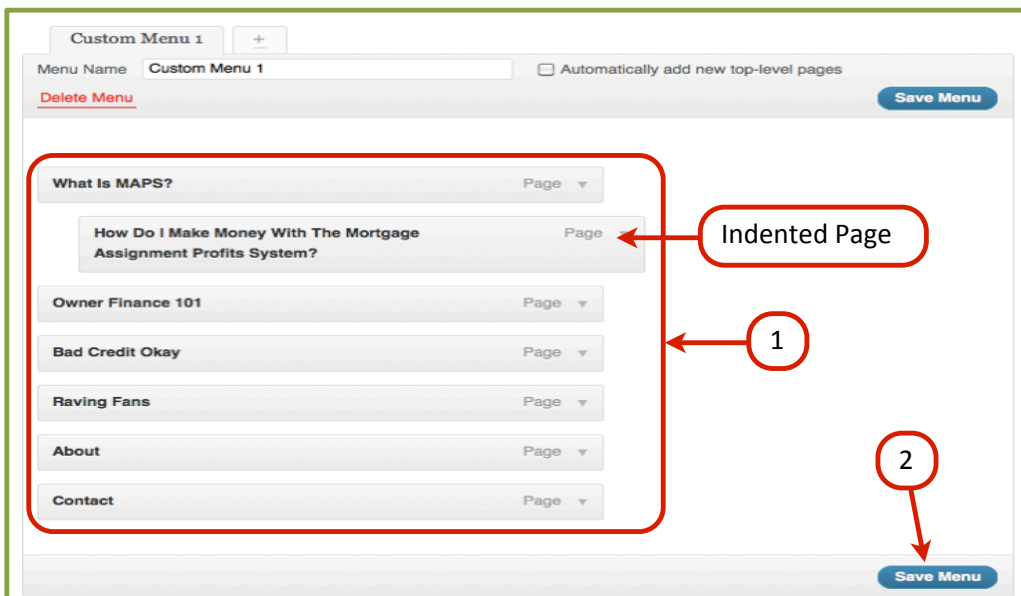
Custom Menu 1 +

Menu Name Custom Menu 1

Automatically add new top-level pages

Delete Menu

Save Menu

What Is MAPS? Page

How Do I Make Money With The Mortgage Assignment Profits System? Page

Indented Page

Owner Finance 101 Page

1

Bad Credit Okay Page

Raving Fans Page

About Page

2

Contact Page

Save Menu